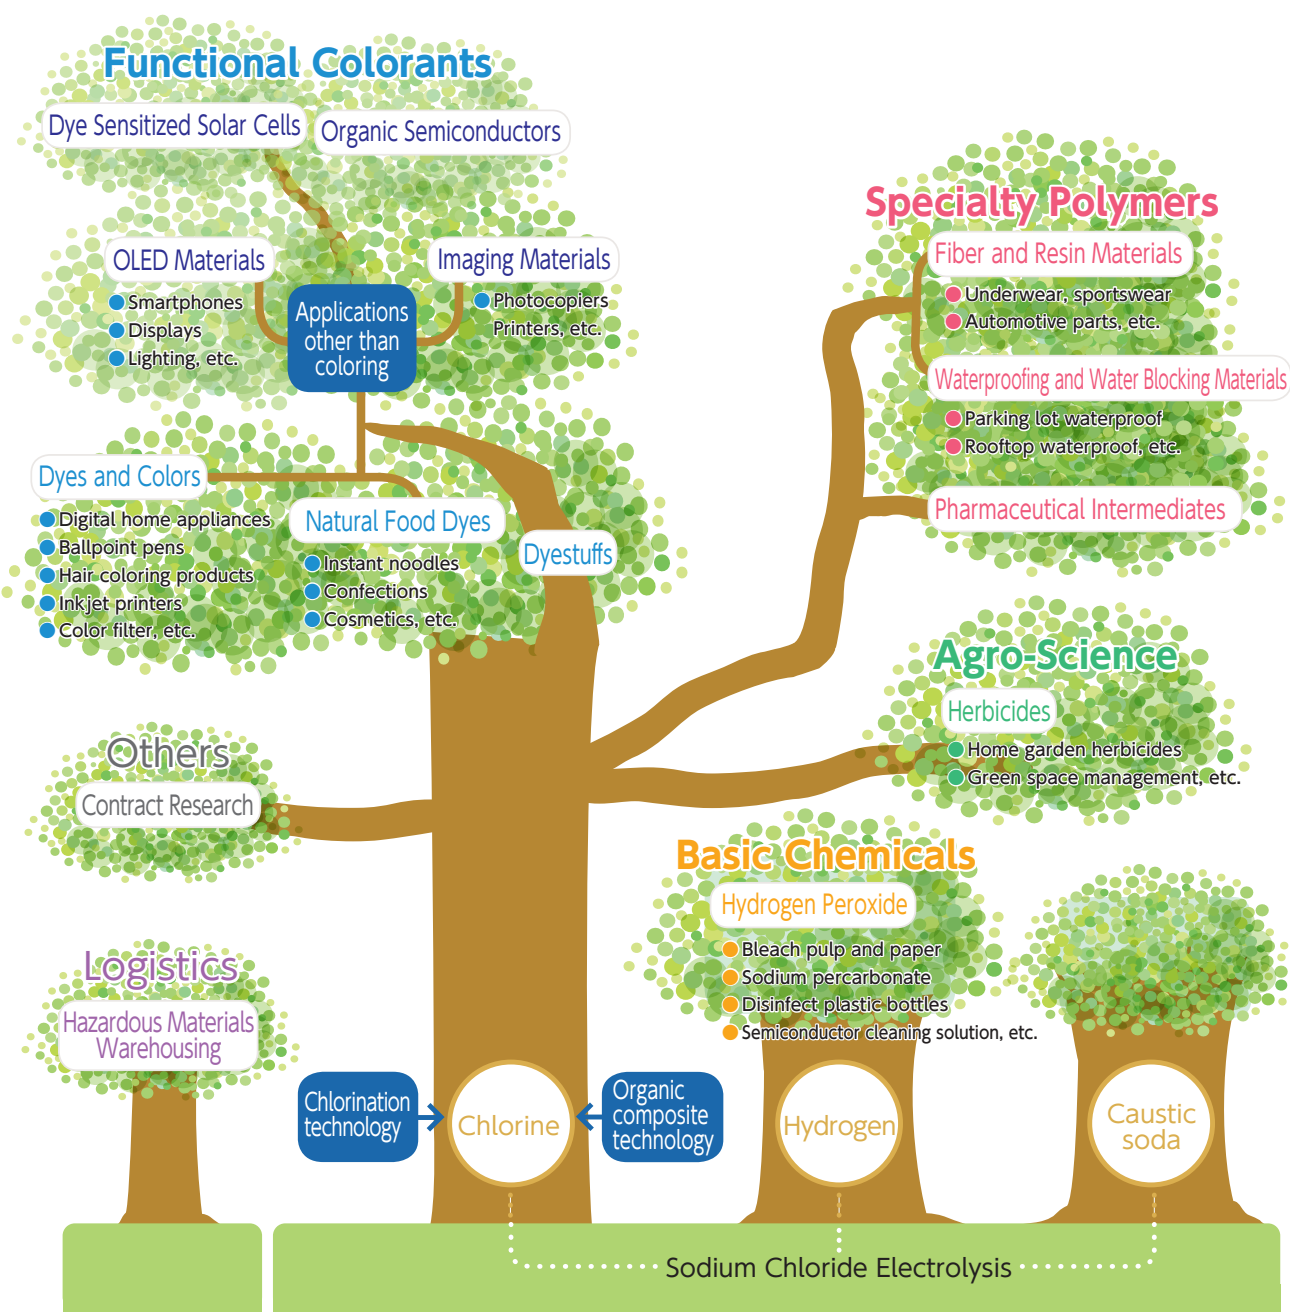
Functional Colorants

Dye Sensitized Solar Cells

Organic Semiconductors

OLED Materials
Smartphones
Displays
Lighting, etc.

Applications other than coloring

Imaging Materials
Photocopiers
Printers, etc.

Dyes and Colors
Digital home appliances
Ballpoint pens
Hair coloring products
Inkjet printers
Color filter, etc.

Natural Food Dyes
Instant noodles
Confections
Cosmetics, etc.

Dyestuffs

Specialty Polymers

Fiber and Resin Materials
Underwear, sportswear
Automotive parts, etc.

Waterproofing and Water Blocking Materials
Parking lot waterproof
Rooftop waterproof, etc.

Pharmaceutical Intermediates

Agro-Science

Herbicides
Home garden herbicides
Green space management, etc.

Others

Contract Research

Basic Chemicals

Hydrogen Peroxide
Bleach pulp and paper
Sodium percarbonate
Disinfect plastic bottles
Semiconductor cleaning solution, etc.

Logistics

Hazardous Materials Warehousing

Chlorination technology

Chlorine

Organic composite technology

Hydrogen

Caustic soda

Sodium Chloride Electrolysis